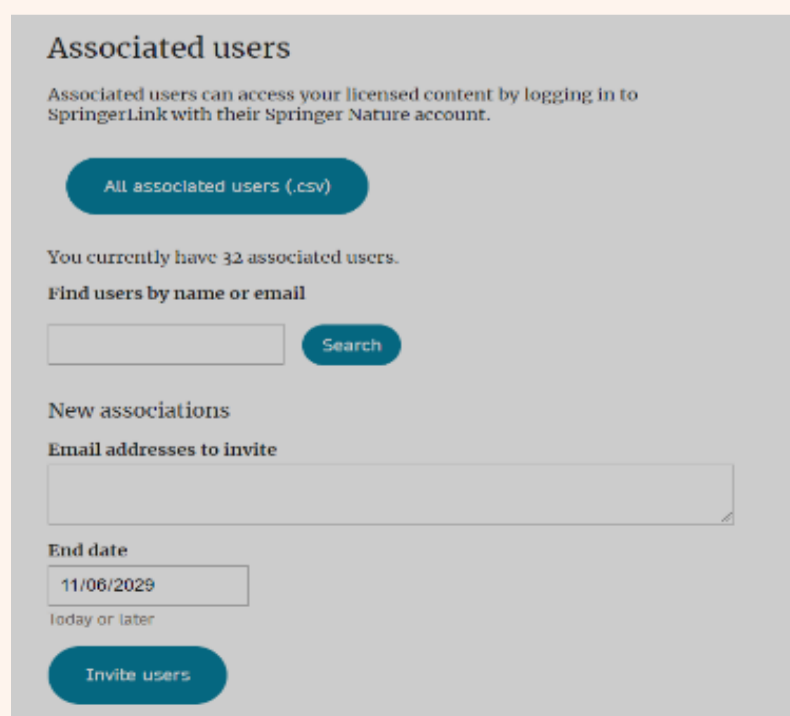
Associated users

Associated users can access your licensed content by logging in to SpringerLink with their Springer Nature account.

All associated users (.csv)

You currently have 32 associated users.

Find users by name or email

Search

New associations

Email addresses to invite

End date

11/06/2029

Today or later

Invite users